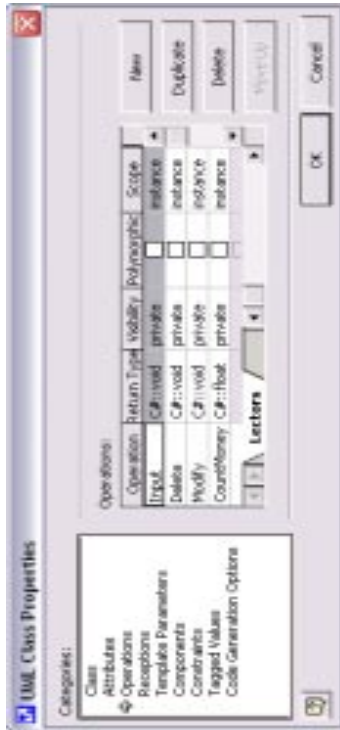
UML Class Properties

Categories:
Class
Attributes
Operations
Receptions
Template Parameters
Components
Constraints
Tagged Values
Code Generation Options

Operations:

| Operation | Return Type | Visibility | Polymorphic | Scope |
|---|---|---|---|---|
| Input | C#::void | private | | instance |
| Delete | C#::void | private | | instance |
| Modify | C#::void | private | | instance |
| CountMoney | C#::float | private | | instance |

Lectors

New
Duplicate
Delete
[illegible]

OK
Cancel